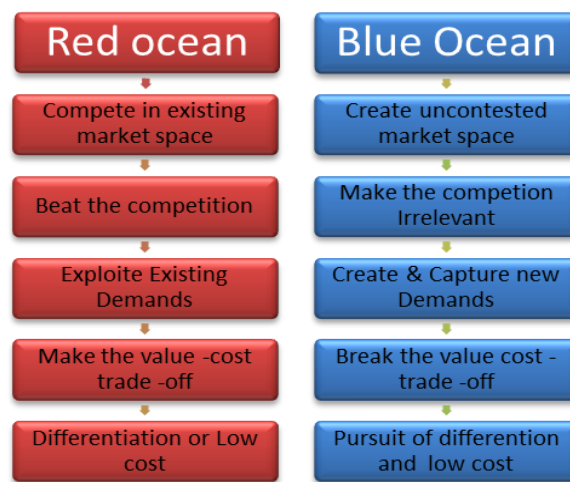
Red ocean

Compete in existing market space

Beat the competition

Exploite Existing Demands

Make the value -cost trade -off

Differentiation or Low cost

Blue Ocean

Create uncontested market space

Make the competion Irrelevant

Create & Capture new Demands

Break the value cost - trade -off

Pursuit of differention and low cost